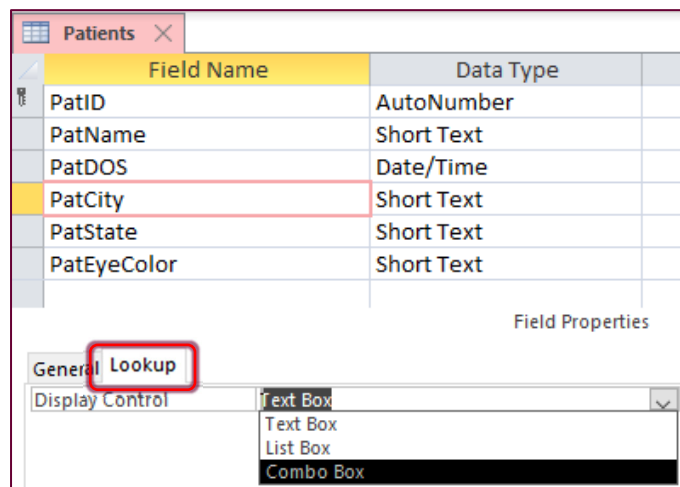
Patients

| Field Name | Data Type |
|---|---|
| PatID | AutoNumber |
| PatName | Short Text |
| PatDOS | Date/Time |
| PatCity | Short Text |
| PatState | Short Text |
| PatEyeColor | Short Text |

Field Properties

General Lookup

Display Control Text Box

Text Box
List Box
Combo Box